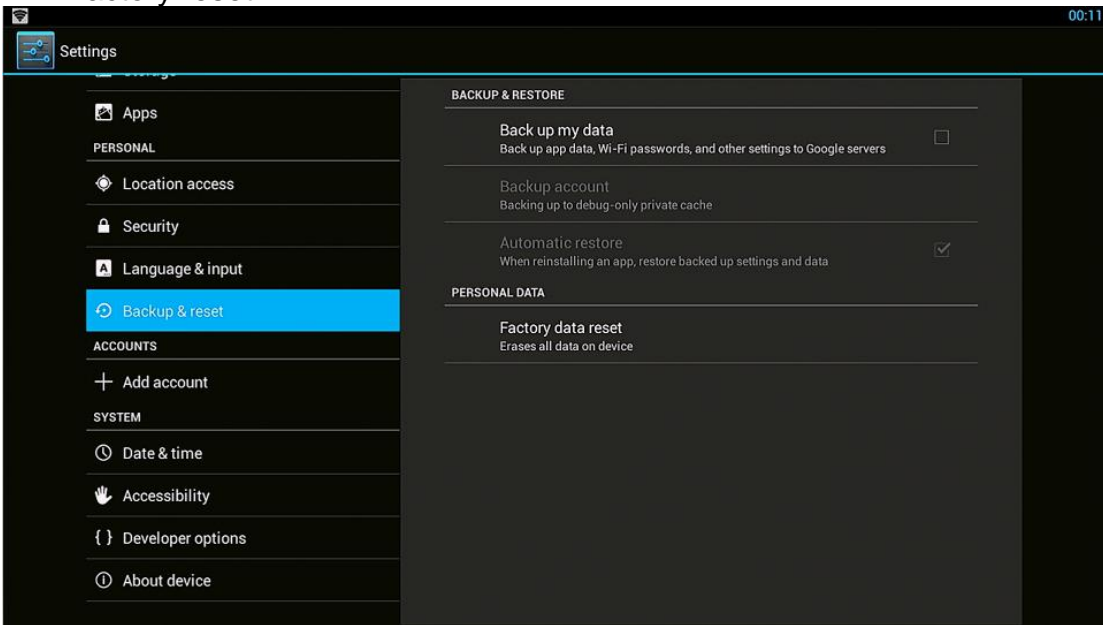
00:11

Settings

Apps

PERSONAL

Location access

Security

Language & input

Backup & reset

ACCOUNTS

Add account

SYSTEM

Date & time

Accessibility

{ } Developer options

About device

BACKUP & RESTORE

Back up my data
Back up app data, Wi-Fi passwords, and other settings to Google servers

Backup account
Backing up to debug-only private cache

Automatic restore
When reinstalling an app, restore backed up settings and data

PERSONAL DATA

Factory data reset
Erases all data on device